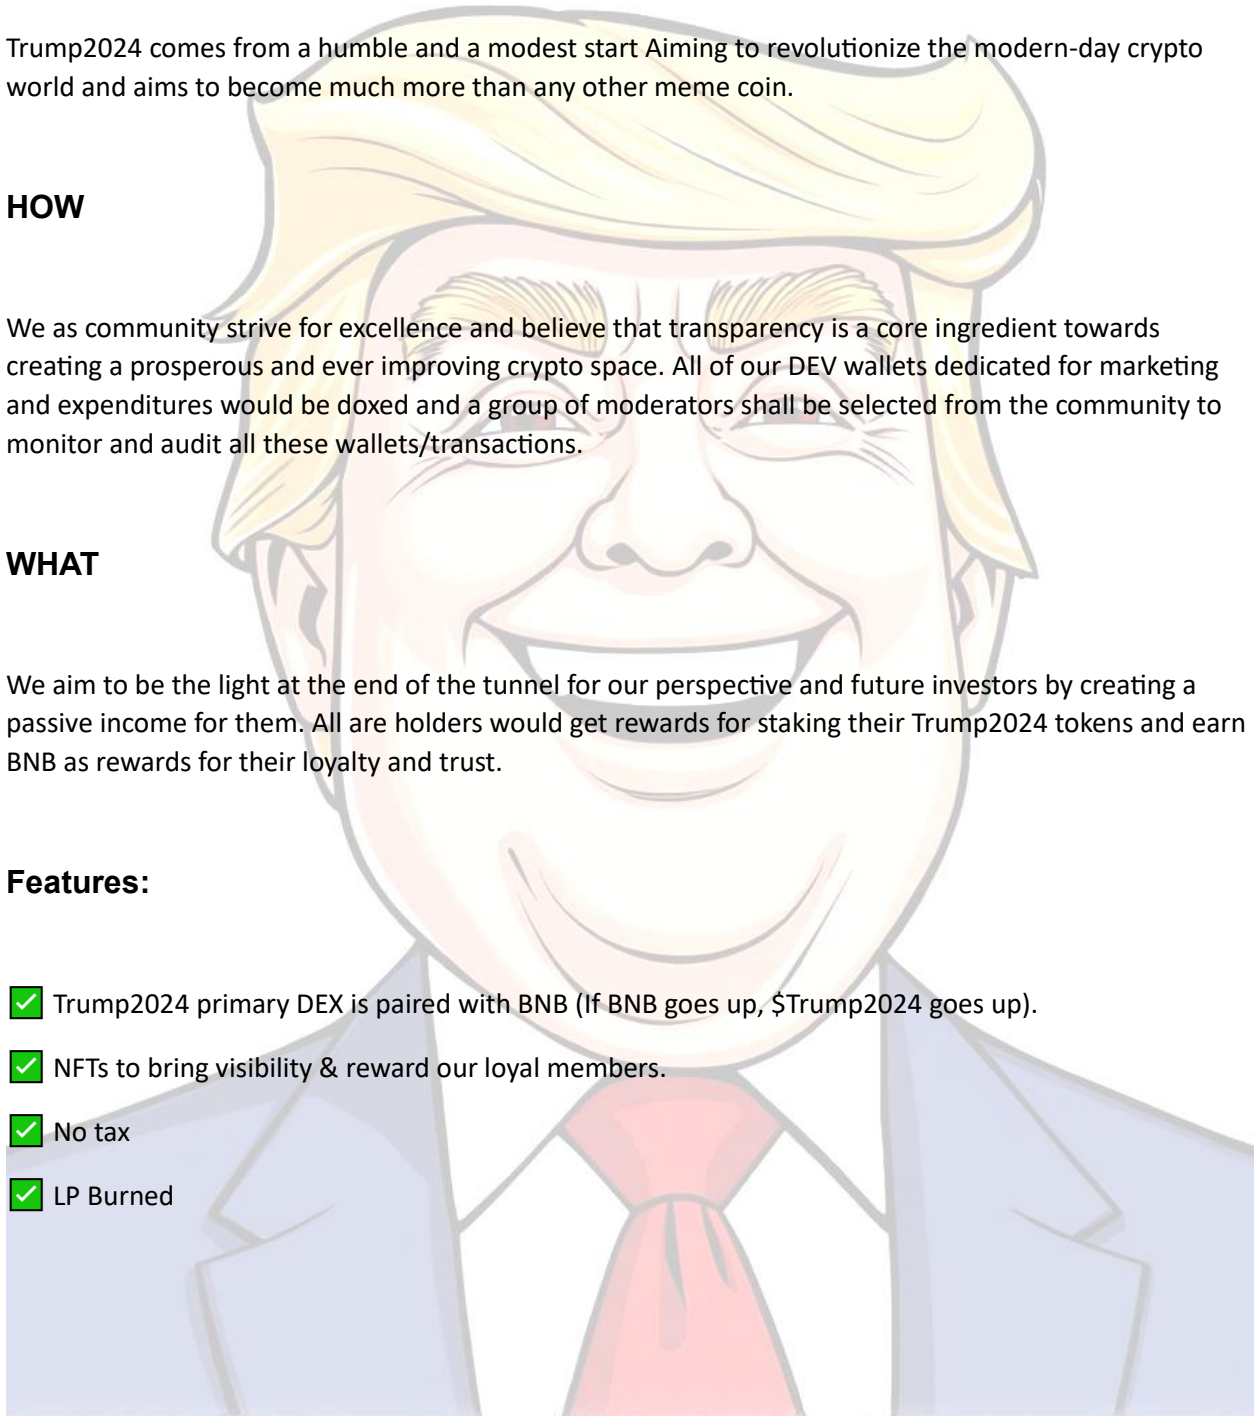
Trump2024 comes from a humble and a modest start Aiming to revolutionize the modern-day crypto world and aims to become much more than any other meme coin.

HOW

We as community strive for excellence and believe that transparency is a core ingredient towards creating a prosperous and ever improving crypto space. All of our DEV wallets dedicated for marketing and expenditures would be doxed and a group of moderators shall be selected from the community to monitor and audit all these wallets/transactions.

WHAT

We aim to be the light at the end of the tunnel for our perspective and future investors by creating a passive income for them. All are holders would get rewards for staking their Trump2024 tokens and earn BNB as rewards for their loyalty and trust.

Features:

✅ Trump2024 primary DEX is paired with BNB (If BNB goes up, $Trump2024 goes up).

✅ NFTs to bring visibility & reward our loyal members.

✅ No tax

✅ LP Burned